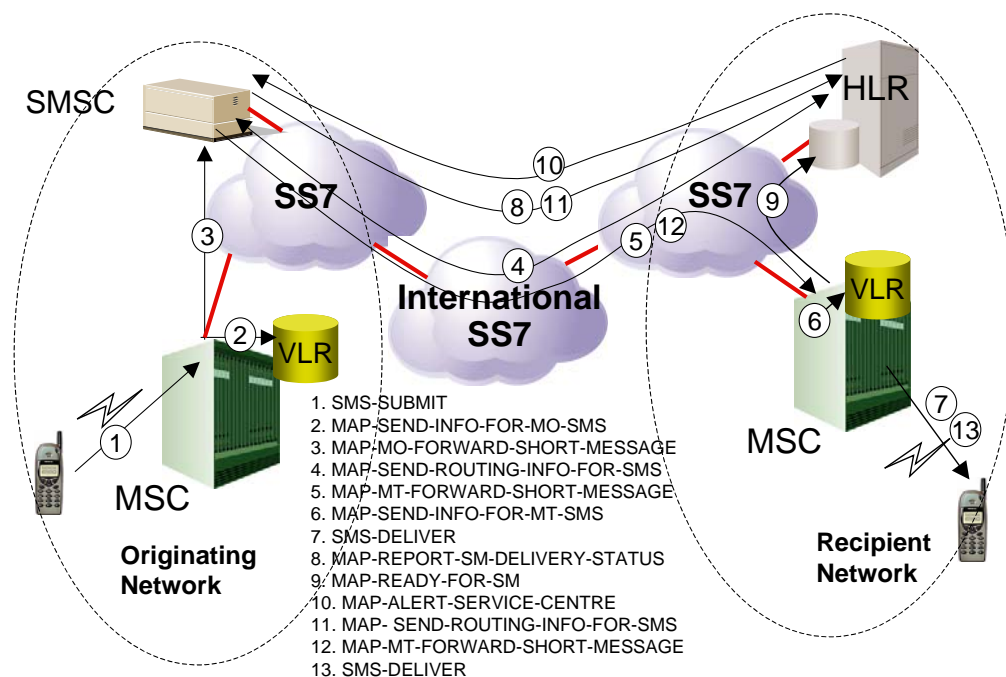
SMSC

HLR

SS7

SS7

10

8

11

3

9

5

12

4

International SS7

2

VLR

VLR

6

1

MSC

MSC

7

13

1. SMS-SUBMIT
2. MAP-SEND-INFO-FOR-MO-SMS
3. MAP-MO-FORWARD-SHORT-MESSAGE
4. MAP-SEND-ROUTING-INFO-FOR-SMS
5. MAP-MT-FORWARD-SHORT-MESSAGE
6. MAP-SEND-INFO-FOR-MT-SMS
7. SMS-DELIVER
8. MAP-REPORT-SM-DELIVERY-STATUS
9. MAP-READY-FOR-SM
10. MAP-ALERT-SERVICE-CENTRE
11. MAP- SEND-ROUTING-INFO-FOR-SMS
12. MAP-MT-FORWARD-SHORT-MESSAGE
13. SMS-DELIVER

Originating Network

Recipient Network